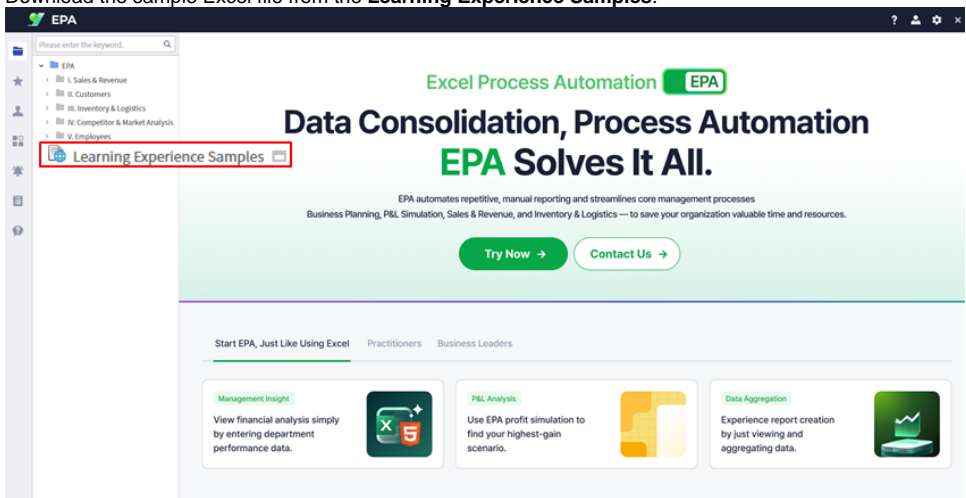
Download the sample Excel file from the **Learning Experience Samples**.

EPA

? × 

Please enter the keyword.

EPA
I. Sales & Revenue
II. Customers
III. Inventory & Logistics
IV. Competitor & Market Analysis
V. Employees
Learning Experience Samples

Excel Process Automation EPA

Data Consolidation, Process Automation
EPA Solves It All.

EPA automates repetitive, manual reporting and streamlines core management processes
Business Planning, P&L Simulation, Sales & Revenue, and Inventory & Logistics — to save your organization valuable time and resources.

Try Now → Contact Us →

Start EPA, Just Like Using Excel Practitioners Business Leaders

Management Insight
View financial analysis simply by entering department performance data.

P&L Analysis
Use EPA profit simulation to find your highest-gain scenario.

Data Aggregation
Experience report creation by just viewing and aggregating data.